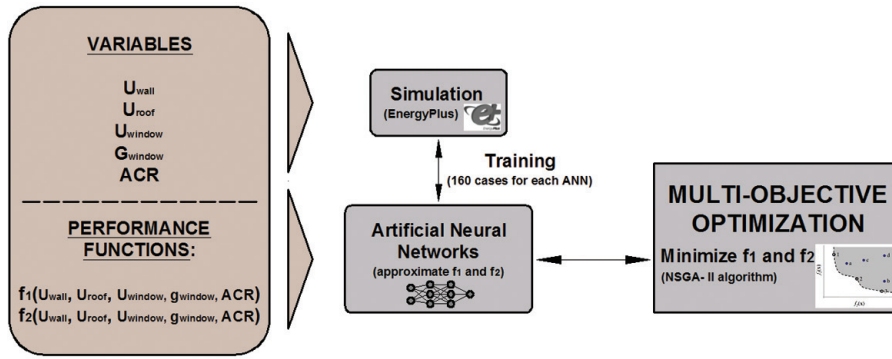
VARIABLES

$U_{wall}$
$U_{roof}$
$U_{window}$
$G_{window}$
ACR

PERFORMANCE FUNCTIONS:

$f_1(U_{wall}, U_{roof}, U_{window}, g_{window}, ACR)$
$f_2(U_{wall}, U_{roof}, U_{window}, g_{window}, ACR)$

Simulation
(EnergyPlus)

Training
(160 cases for each ANN)

Artificial Neural Networks
(approximate $f_1$ and $f_2$)

MULTI-OBJECTIVE OPTIMIZATION
Minimize $f_1$ and $f_2$
(NSGA- II algorithm)